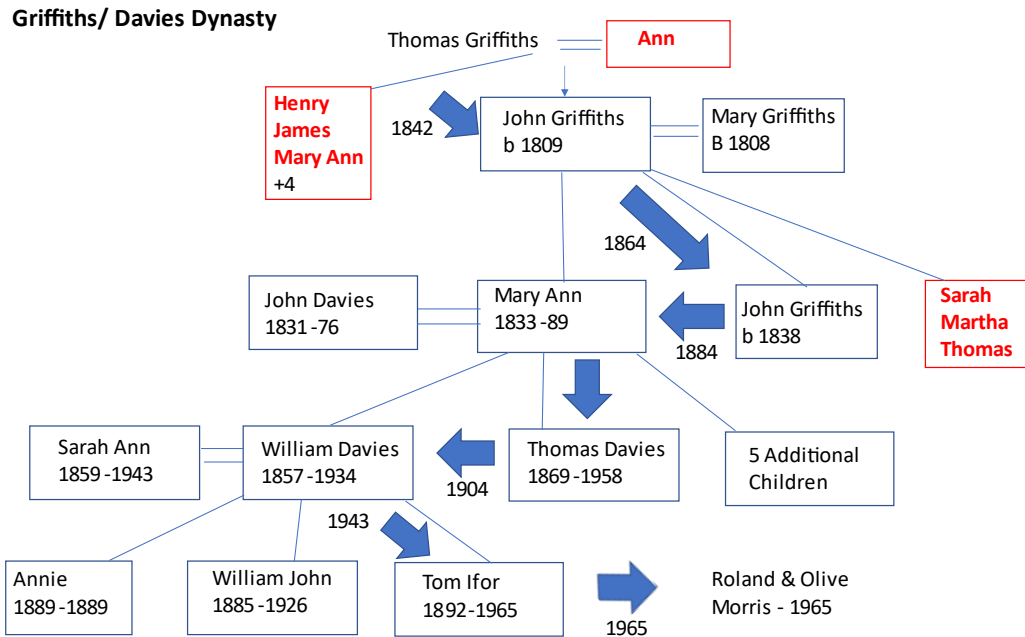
Griffiths/ Davies Dynasty

Thomas Griffiths

Ann

Henry
James
Mary Ann
+4

1842

John Griffiths
b 1809

Mary Griffiths
B 1808

1864

John Davies
1831 -76

Mary Ann
1833 -89

John Griffiths
b 1838

Sarah
Martha
Thomas

1884

Sarah Ann
1859 -1943

William Davies
1857 -1934

Thomas Davies
1869 -1958

5 Additional
Children

1904

1943

Annie
1889 -1889

William John
1885 -1926

Tom Ifor
1892-1965

Roland & Olive
Morris - 1965

1965